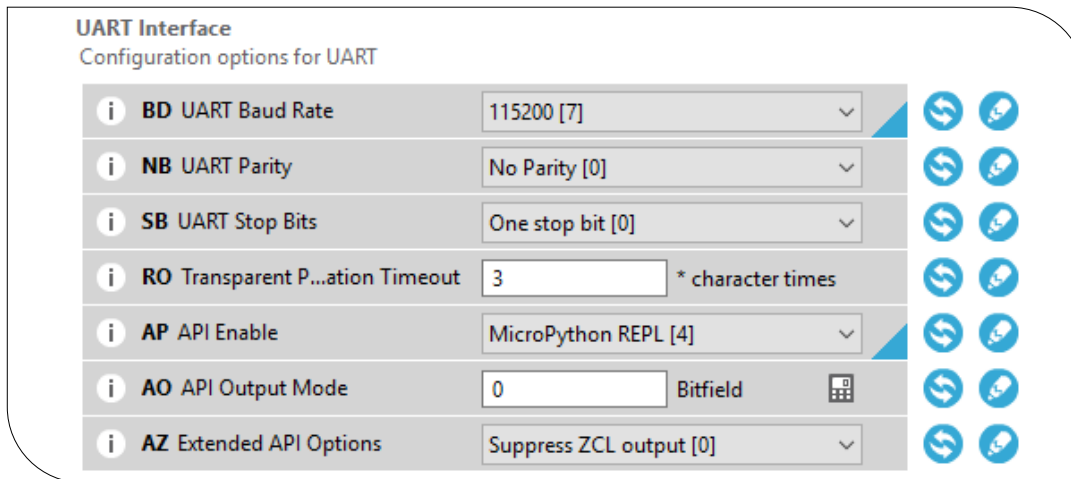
UART Interface
Configuration options for UART

| | | | |
|---|---|---|---|
| i | BD UART Baud Rate | 115200 [7] | |
| i | NB UART Parity | No Parity [0] | |
| i | SB UART Stop Bits | One stop bit [0] | |
| i | RO Transparent P...ation Timeout | 3 | * character times |
| i | AP API Enable | MicroPython REPL [4] | |
| i | AO API Output Mode | 0 | Bitfield |
| i | AZ Extended API Options | Suppress ZCL output [0] | |